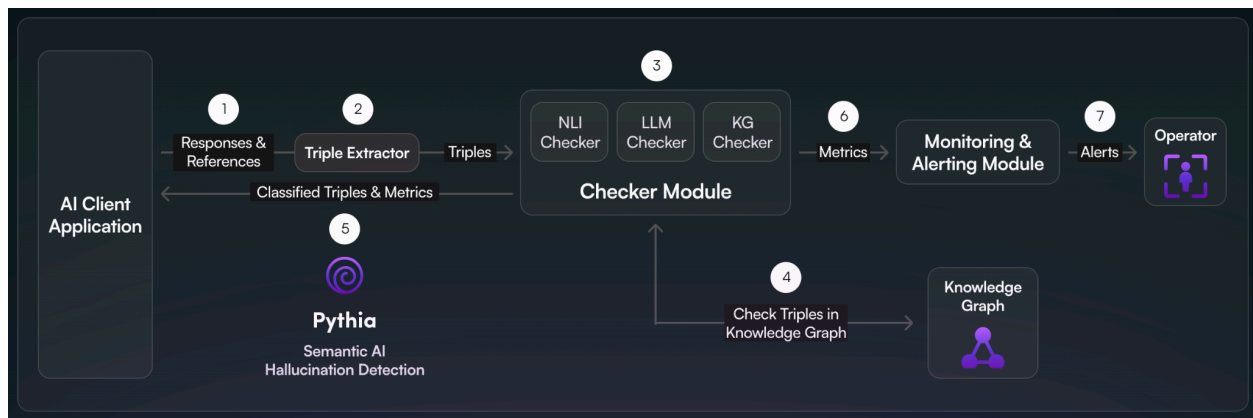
AI Client Application

1
Responses & References

2
Triple Extractor

Triples

3
NLI Checker
LLM Checker
KG Checker
Checker Module

6
Metrics

Monitoring & Alerting Module

7
Alerts

Operator

Classified Triples & Metrics

5
Pythia
Semantic AI Hallucination Detection

4
Check Triples in Knowledge Graph

Knowledge Graph